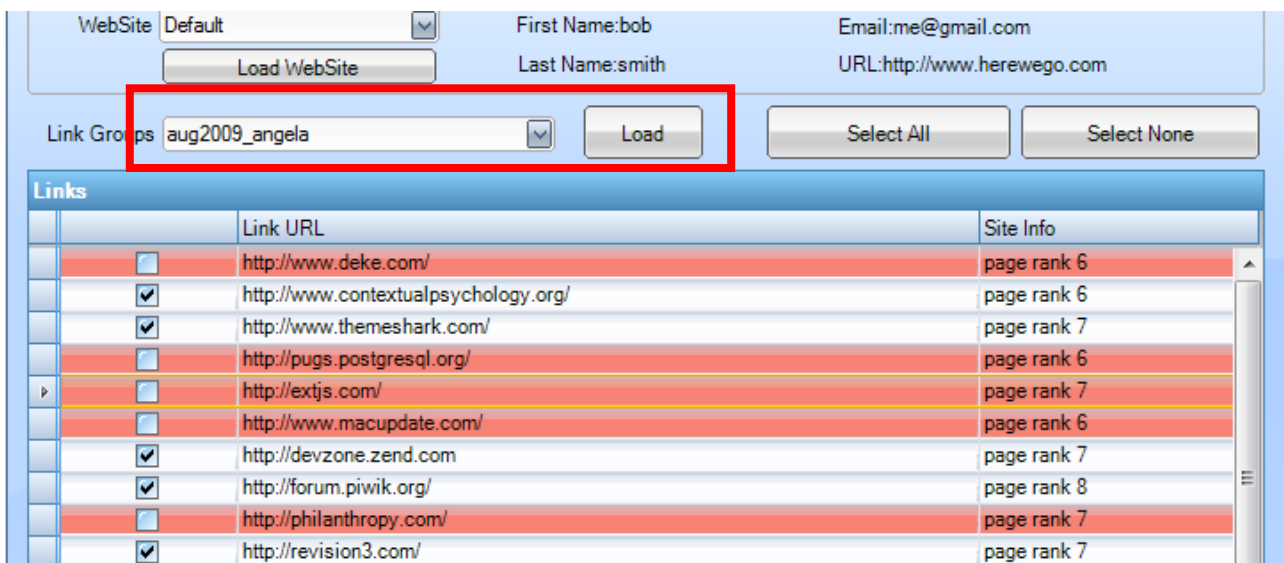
WebSite Default

Load WebSite

First Name:bob

Last Name:smith

Email:me@gmail.com

URL:http://www.herewego.com

Link Groups aug2009_angela

Load

Select All

Select None

Links

| | | Link URL | Site Info |
|---|---|---|---|
| | ☐ | http://www.deke.com/ | page rank 6 |
| | ☑ | http://www.contextualpsychology.org/ | page rank 6 |
| | ☑ | http://www.themeshark.com/ | page rank 7 |
| | ☐ | http://pugs.postgresql.org/ | page rank 6 |
| | ☐ | http://extjs.com/ | page rank 7 |
| | ☐ | http://www.macupdate.com/ | page rank 6 |
| | ☑ | http://devzone.zend.com | page rank 7 |
| | ☑ | http://forum.piwik.org/ | page rank 8 |
| | ☐ | http://philanthropy.com/ | page rank 7 |
| | ☑ | http://revision3.com/ | page rank 7 |